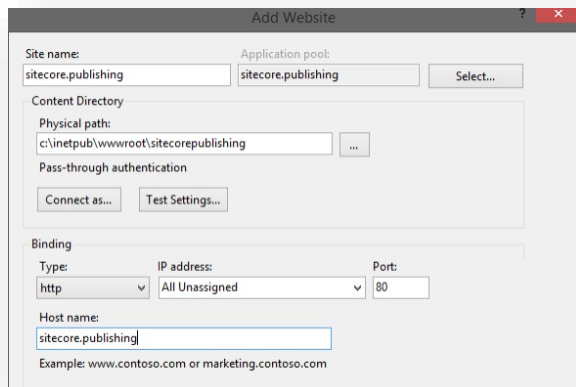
Add Website

?

Site name:
sitecore.publishing

Application pool:
sitecore.publishing

Select...

Content Directory

Physical path:
c:\inetpub\wwwroot\sitecorepublishing

...

Pass-through authentication

Connect as...

Test Settings...

Binding

Type:
http

IP address:
All Unassigned

Port:
80

Host name:
sitecore.publishing

Example: www.contoso.com or marketing.contoso.com